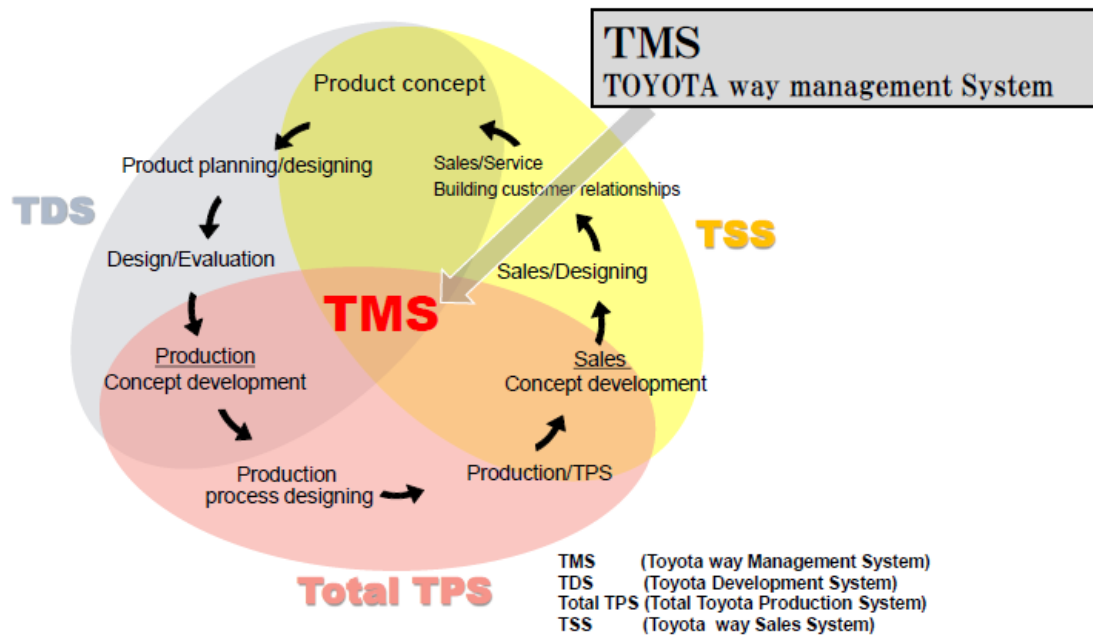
TMS
TOYOTA way management System

Product concept

Product planning/designing

Sales/Service
Building customer relationships

TDS

TSS

Design/Evaluation

Sales/Designing

TMS

Production
Concept development

Sales
Concept development

Production
process designing

Production/TPS

Total TPS

TMS (Toyota way Management System)
TDS (Toyota Development System)
Total TPS (Total Toyota Production System)
TSS (Toyota way Sales System)